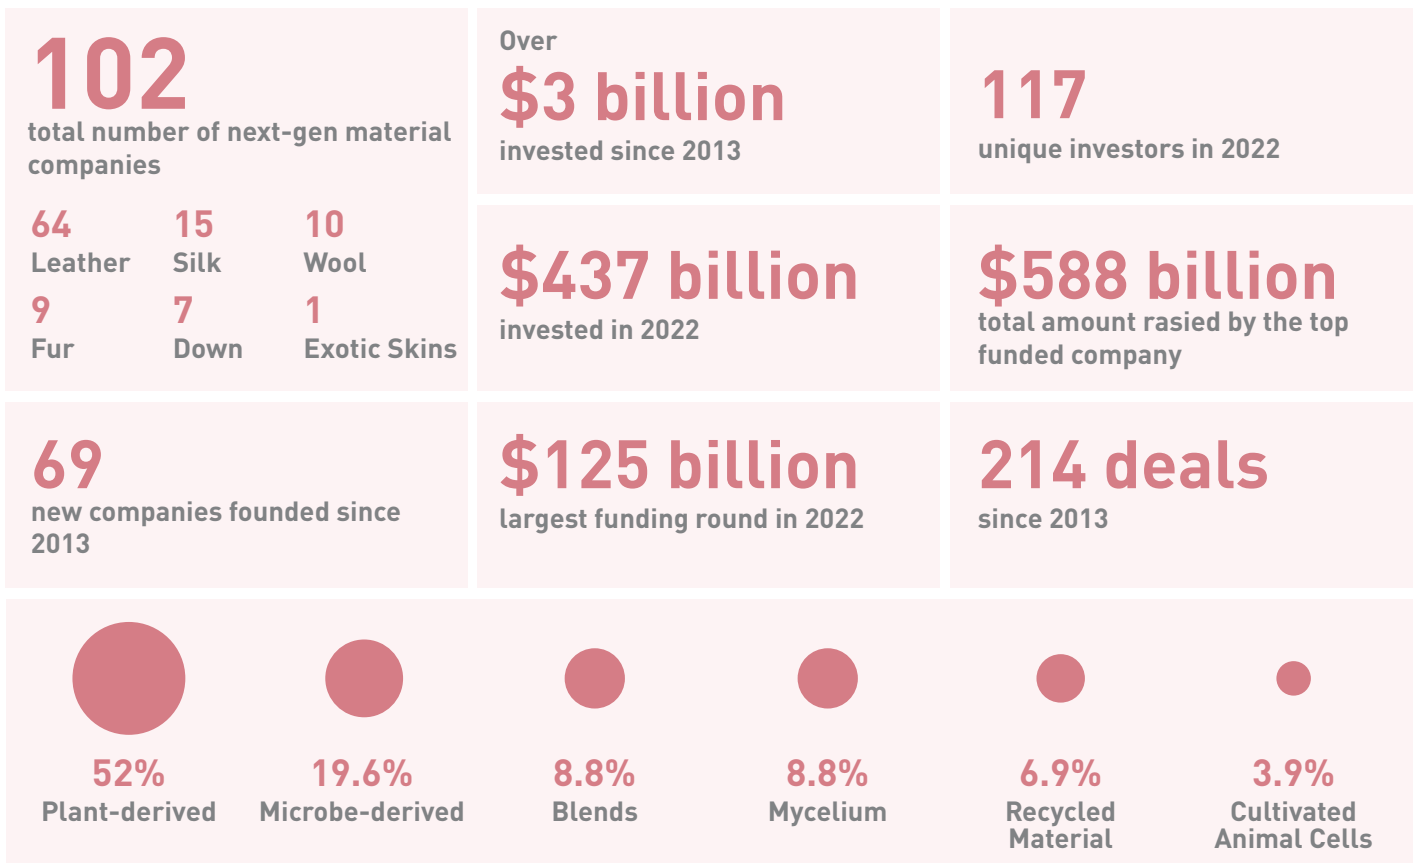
102
total number of next-gen material companies

64
Leather

15
Silk

10
Wool

9
Fur

7
Down

1
Exotic Skins

Over
$3 billion
invested since 2013

117
unique investors in 2022

$437 billion
invested in 2022

$588 billion
total amount rasied by the top funded company

69
new companies founded since 2013

$125 billion
largest funding round in 2022

214 deals
since 2013

52%
Plant-derived

19.6%
Microbe-derived

8.8%
Blends

8.8%
Mycelium

6.9%
Recycled Material

3.9%
Cultivated Animal Cells